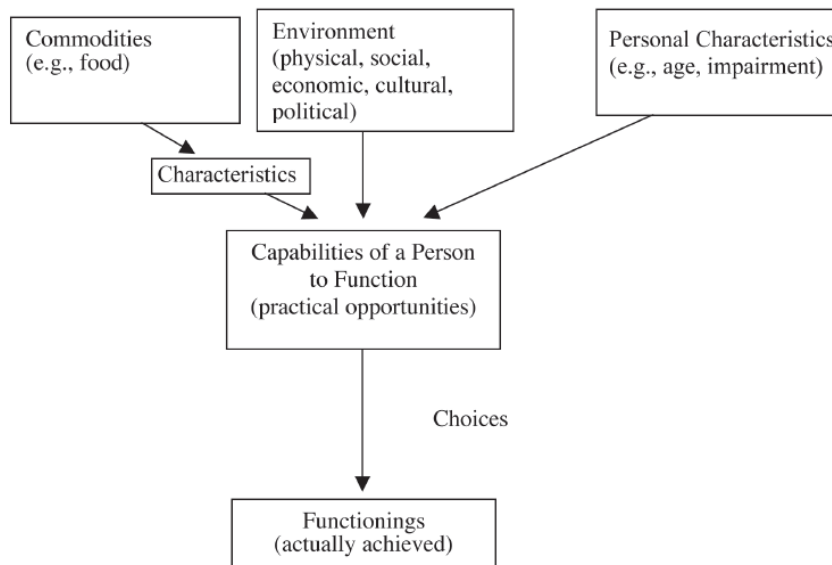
Commodities
(e.g., food)

Environment
(physical, social, economic, cultural, political)

Personal Characteristics
(e.g., age, impairment)

Characteristics

Capabilities of a Person to Function
(practical opportunities)

Choices

Functionings
(actually achieved)